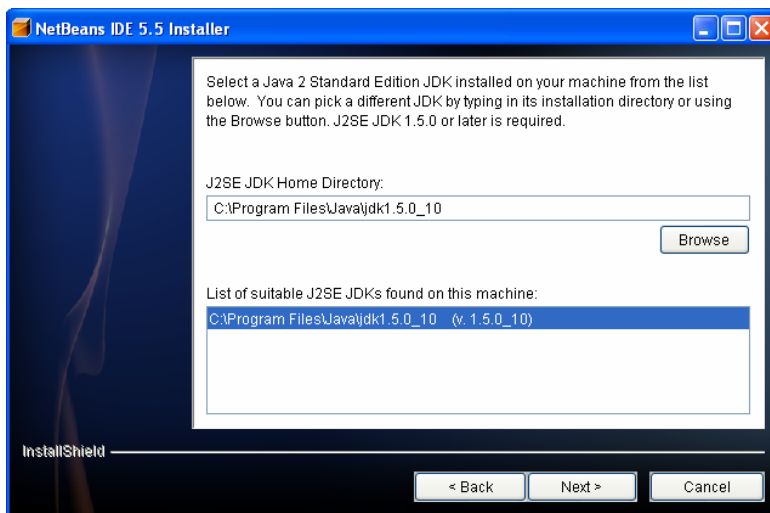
NetBeans IDE 5.5 Installer

Select a Java 2 Standard Edition JDK installed on your machine from the list below. You can pick a different JDK by typing in its installation directory or using the Browse button. J2SE JDK 1.5.0 or later is required.

J2SE JDK Home Directory:

C:\Program Files\Java\jdk1.5.0_10

Browse

List of suitable J2SE JDKs found on this machine:

C:\Program Files\Java\jdk1.5.0_10 (v. 1.5.0_10)

InstallShield

< Back

Next >

Cancel